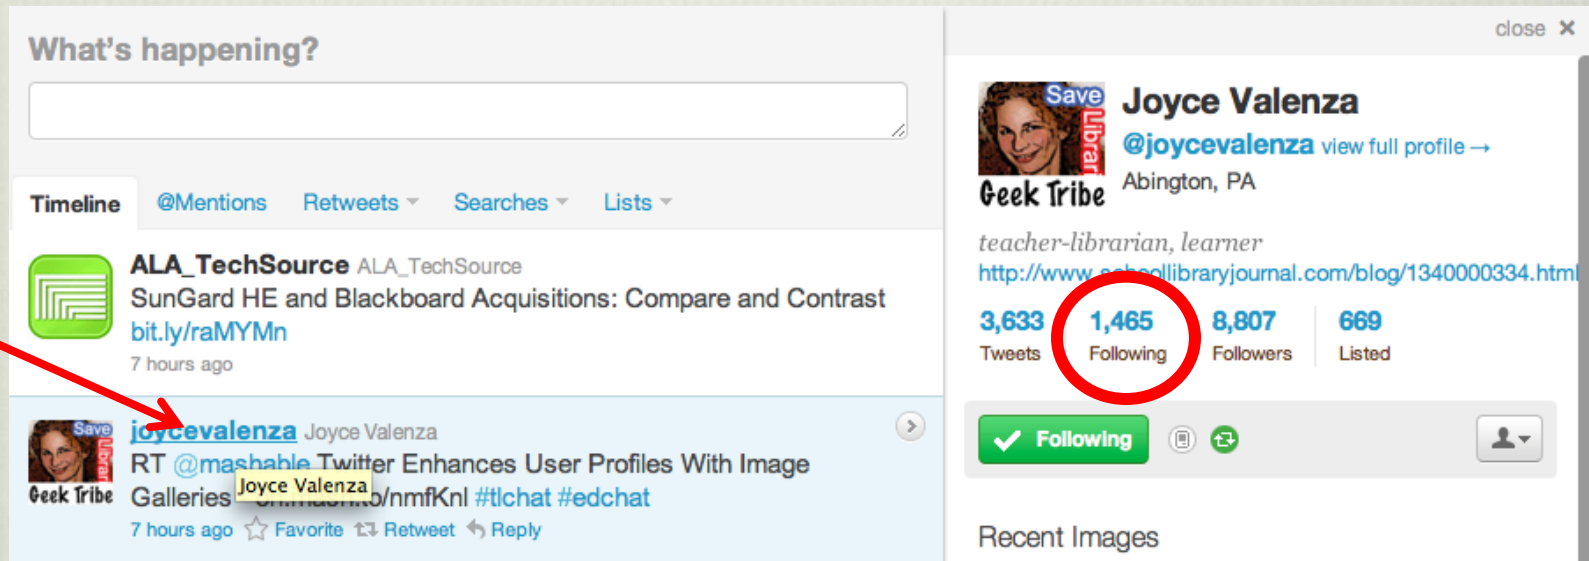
What's happening?

Timeline @Mentions Retweets Searches Lists

ALA_TechSource ALA_TechSource
SunGard HE and Blackboard Acquisitions: Compare and Contrast bit.ly/raMYMn
7 hours ago

Save Library Geek Tribe
joycevalenza Joyce Valenza
RT @mashable Twitter Enhances User Profiles With Image Galleries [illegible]/nmfKnl #tlchat #edchat
Joyce Valenza
7 hours ago Favorite Retweet Reply

close ✕

Save Library Geek Tribe
Joyce Valenza
@joycevalenza view full profile →
Abington, PA

teacher-librarian, learner
http://www.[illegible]llibraryjournal.com/blog/1340000334.html

3,633 Tweets
1,465 Following
8,807 Followers
669 Listed

Following

Recent Images